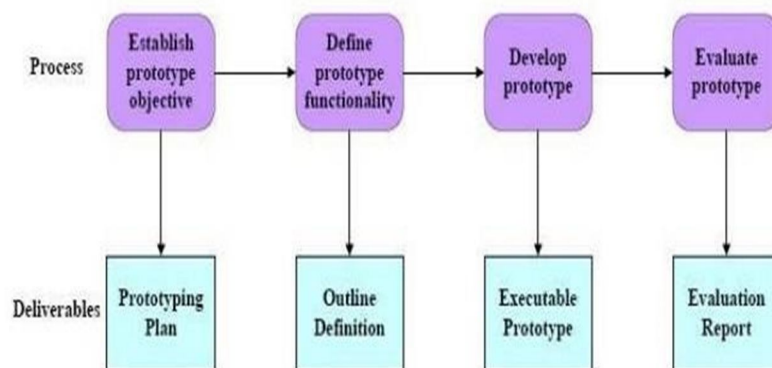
Process

Establish prototype objective

Define prototype functionality

Develop prototype

Evaluate prototype

Deliverables

Prototyping Plan

Outline Definition

Executable Prototype

Evaluation Report